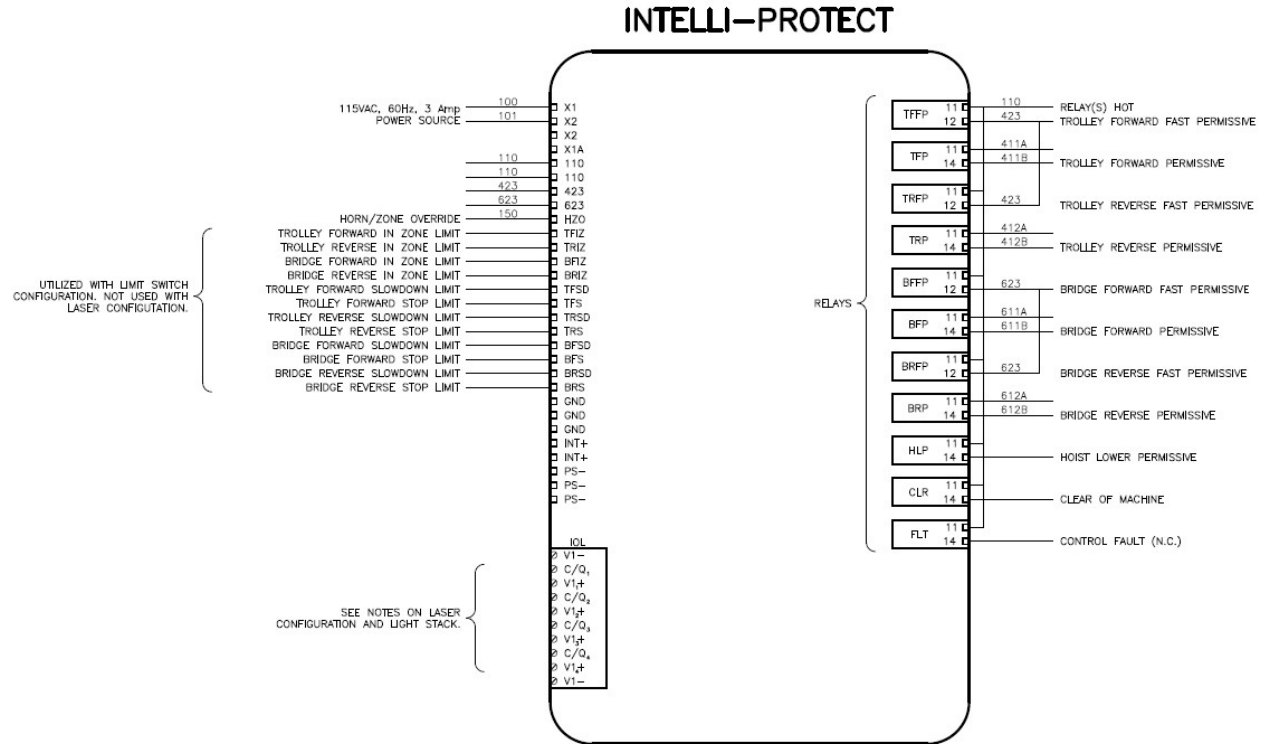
INTELLI–PROTECT

115VAC, 60Hz, 3 Amp
POWER SOURCE

100 X1
101 X2
X2
X1A
110 110
110 110
423 423
623 623
HORN/ZONE OVERRIDE 150 HZO
TROLLEY FORWARD IN ZONE LIMIT TFIZ
TROLLEY REVERSE IN ZONE LIMIT TRIZ
BRIDGE FORWARD IN ZONE LIMIT BFIZ
BRIDGE REVERSE IN ZONE LIMIT BRIZ
TROLLEY FORWARD SLOWDOWN LIMIT TFSD
TROLLEY FORWARD STOP LIMIT TFS
TROLLEY REVERSE SLOWDOWN LIMIT TRSD
TROLLEY REVERSE STOP LIMIT TRS
BRIDGE FORWARD SLOWDOWN LIMIT BFSD
BRIDGE FORWARD STOP LIMIT BFS
BRIDGE REVERSE SLOWDOWN LIMIT BRSD
BRIDGE REVERSE STOP LIMIT BRS
GND
GND
GND
INT+
INT+
PS–
PS–
PS–

UTILIZED WITH LIMIT SWITCH CONFIGURATION. NOT USED WITH LASER CONFIGUTATION.

IOL
V1–
$C/Q_1$
$V1_1+$
$C/Q_2$
$V1_2+$
$C/Q_3$
$V1_3+$
$C/Q_4$
$V1_4+$
V1–

SEE NOTES ON LASER CONFIGURATION AND LIGHT STACK.

RELAYS

TFFP 11 12 — 110 RELAY(S) HOT; 423 TROLLEY FORWARD FAST PERMISSIVE
TFP 11 14 — 411A 411B TROLLEY FORWARD PERMISSIVE
TRFP 11 12 — 423 TROLLEY REVERSE FAST PERMISSIVE
TRP 11 14 — 412A 412B TROLLEY REVERSE PERMISSIVE
BFFP 11 12 — 623 BRIDGE FORWARD FAST PERMISSIVE
BFP 11 14 — 611A 611B BRIDGE FORWARD PERMISSIVE
BRFP 11 12 — 623 BRIDGE REVERSE FAST PERMISSIVE
BRP 11 14 — 612A 612B BRIDGE REVERSE PERMISSIVE
HLP 11 14 — HOIST LOWER PERMISSIVE
CLR 11 14 — CLEAR OF MACHINE
FLT 11 14 — CONTROL FAULT (N.C.)